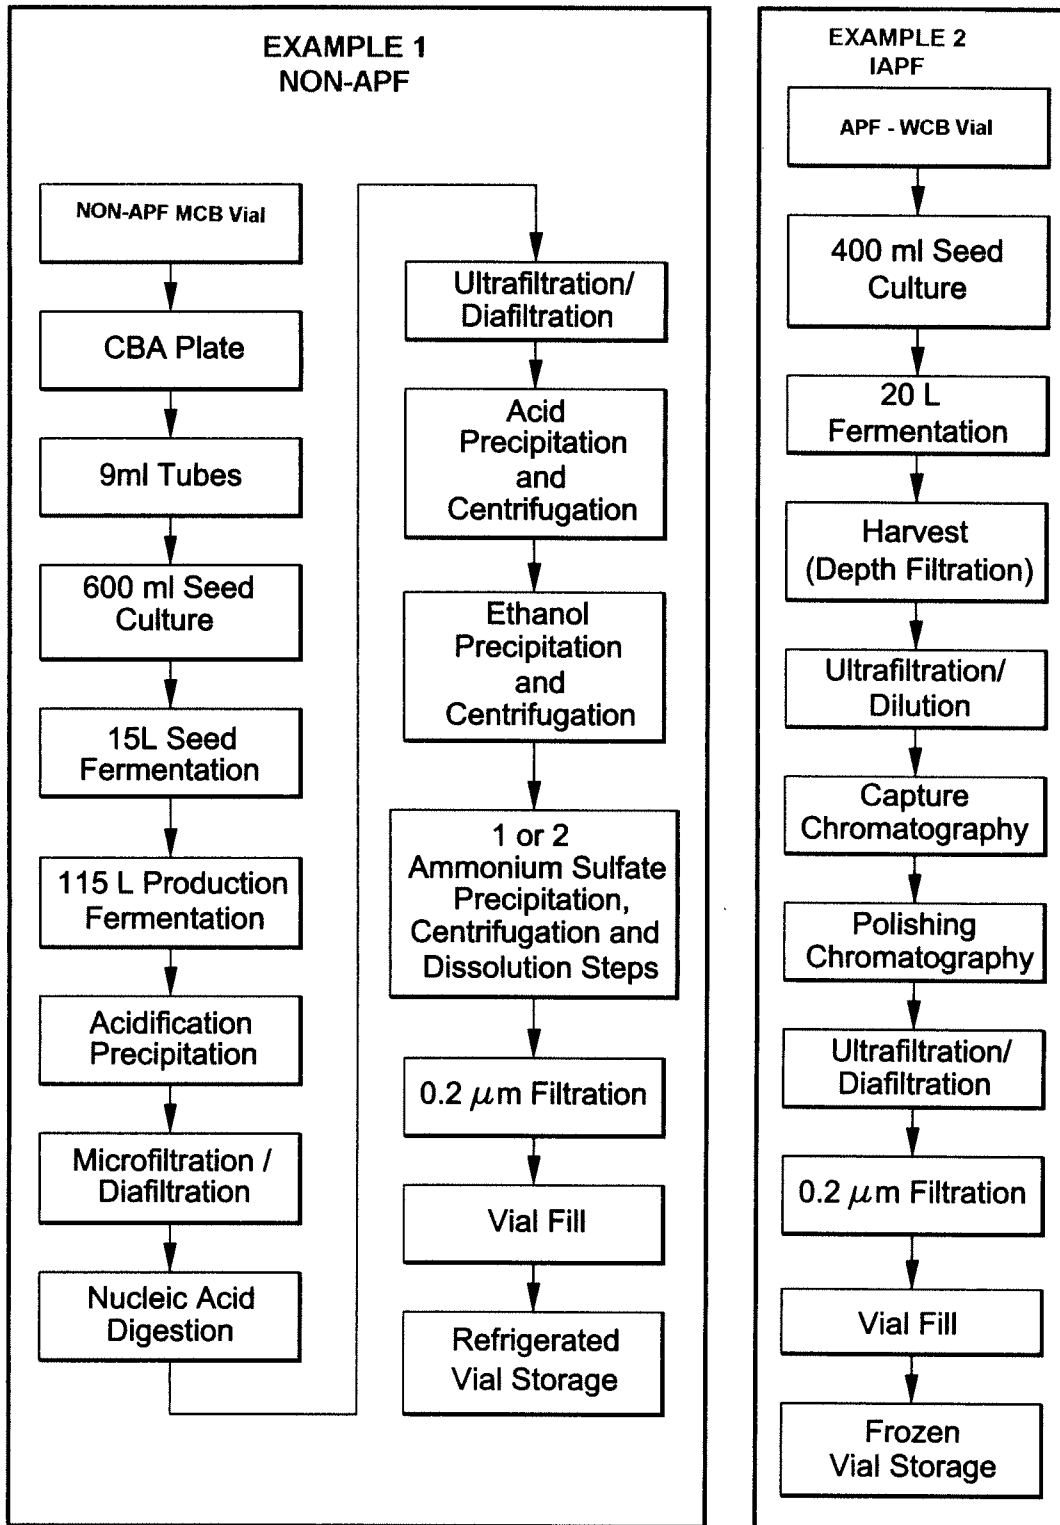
EXAMPLE 1
NON-APF

NON-APF MCB Vial

CBA Plate

9ml Tubes

600 ml Seed Culture

15L Seed Fermentation

115 L Production Fermentation

Acidification Precipitation

Microfiltration / Diafiltration

Nucleic Acid Digestion

Ultrafiltration/ Diafiltration

Acid Precipitation and Centrifugation

Ethanol Precipitation and Centrifugation

1 or 2 Ammonium Sulfate Precipitation, Centrifugation and Dissolution Steps

0.2 $\mu$m Filtration

Vial Fill

Refrigerated Vial Storage

EXAMPLE 2
IAPF

APF - WCB Vial

400 ml Seed Culture

20 L Fermentation

Harvest (Depth Filtration)

Ultrafiltration/ Dilution

Capture Chromatography

Polishing Chromatography

Ultrafiltration/ Diafiltration

0.2 $\mu$m Filtration

Vial Fill

Frozen Vial Storage